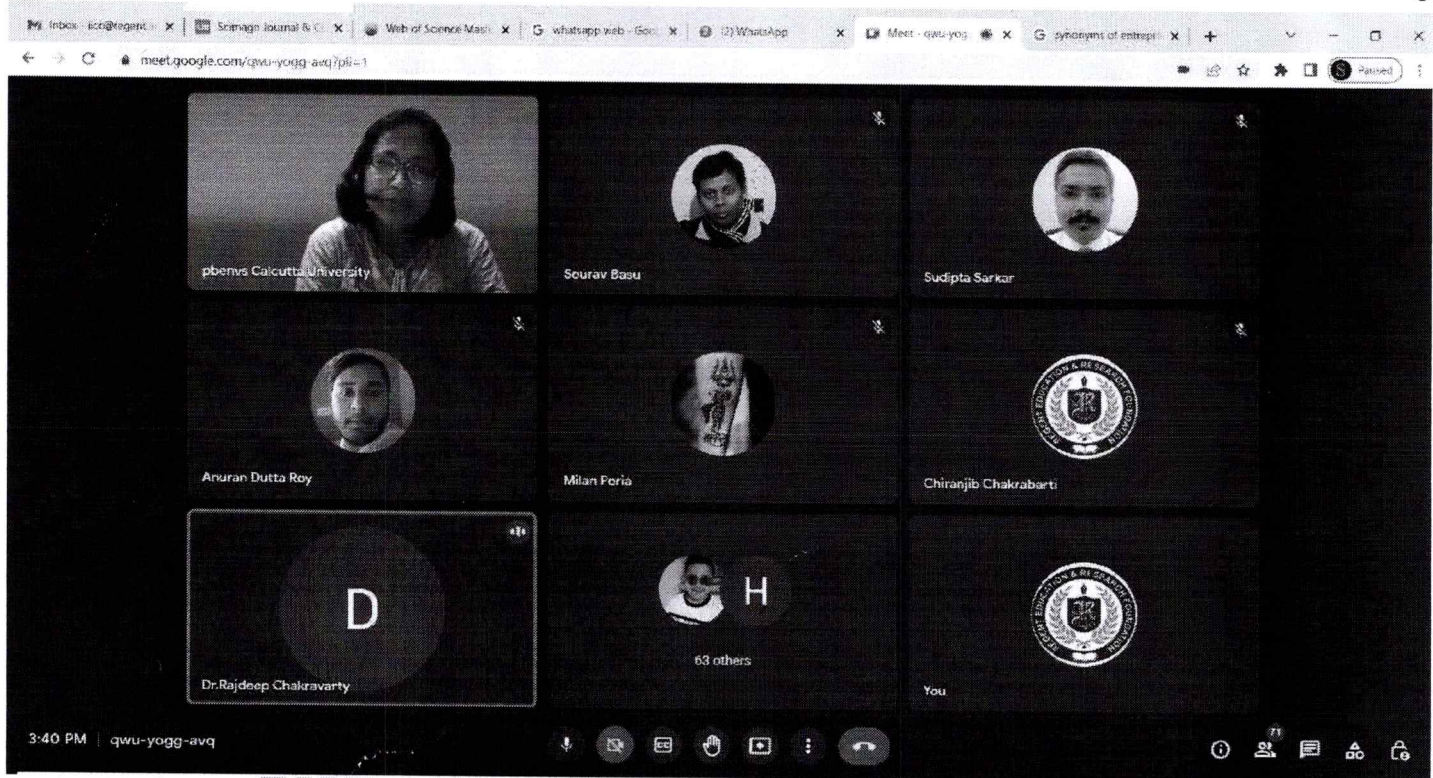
Inbox - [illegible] | Scimago Journal & C | Web of Science Mast | whatsapp web - Goo | (2) WhatsApp | Meet - qwu-yog | synonyms of entrepr | +

meet.google.com/qwu-yogg-avq?pli=1

Paused

pbenvs Calcutta University

Sourav Basu

Sudipta Sarkar

Anuran Dutta Roy

Milan Poria

Chiranjib Chakrabarti

D

Dr.Rajdeep Chakravarty

H

63 others

You

3:40 PM | qwu-yogg-avq

71